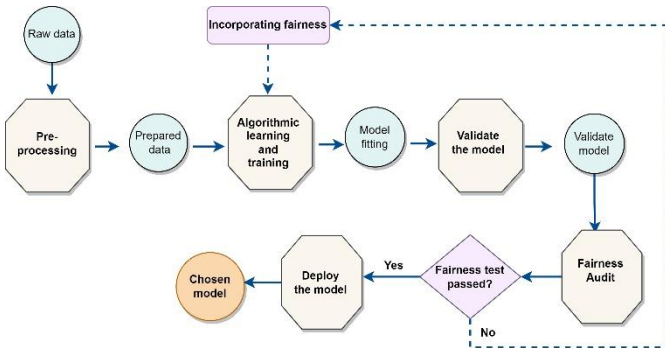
Incorporating fairness

Raw data

Pre-processing

Prepared data

Algorithmic learning and training

Model fitting

Validate the model

Validate model

Fairness Audit

Fairness test passed?

Yes

No

Deploy the model

Chosen model